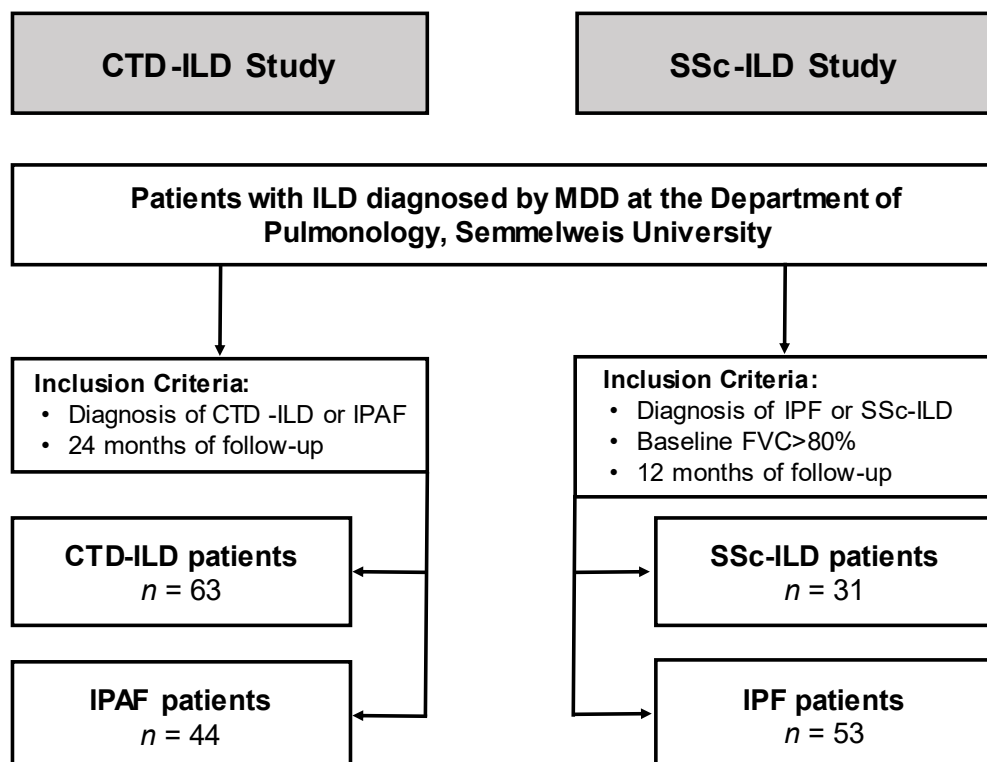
CTD-ILD Study

SSc-ILD Study

Patients with ILD diagnosed by MDD at the Department of Pulmonology, Semmelweis University

Inclusion Criteria:
• Diagnosis of CTD -ILD or IPAF
• 24 months of follow-up

Inclusion Criteria:
• Diagnosis of IPF or SSc-ILD
• Baseline FVC>80%
• 12 months of follow-up

CTD-ILD patients
$n$ = 63

SSc-ILD patients
$n$ = 31

IPAF patients
$n$ = 44

IPF patients
$n$ = 53